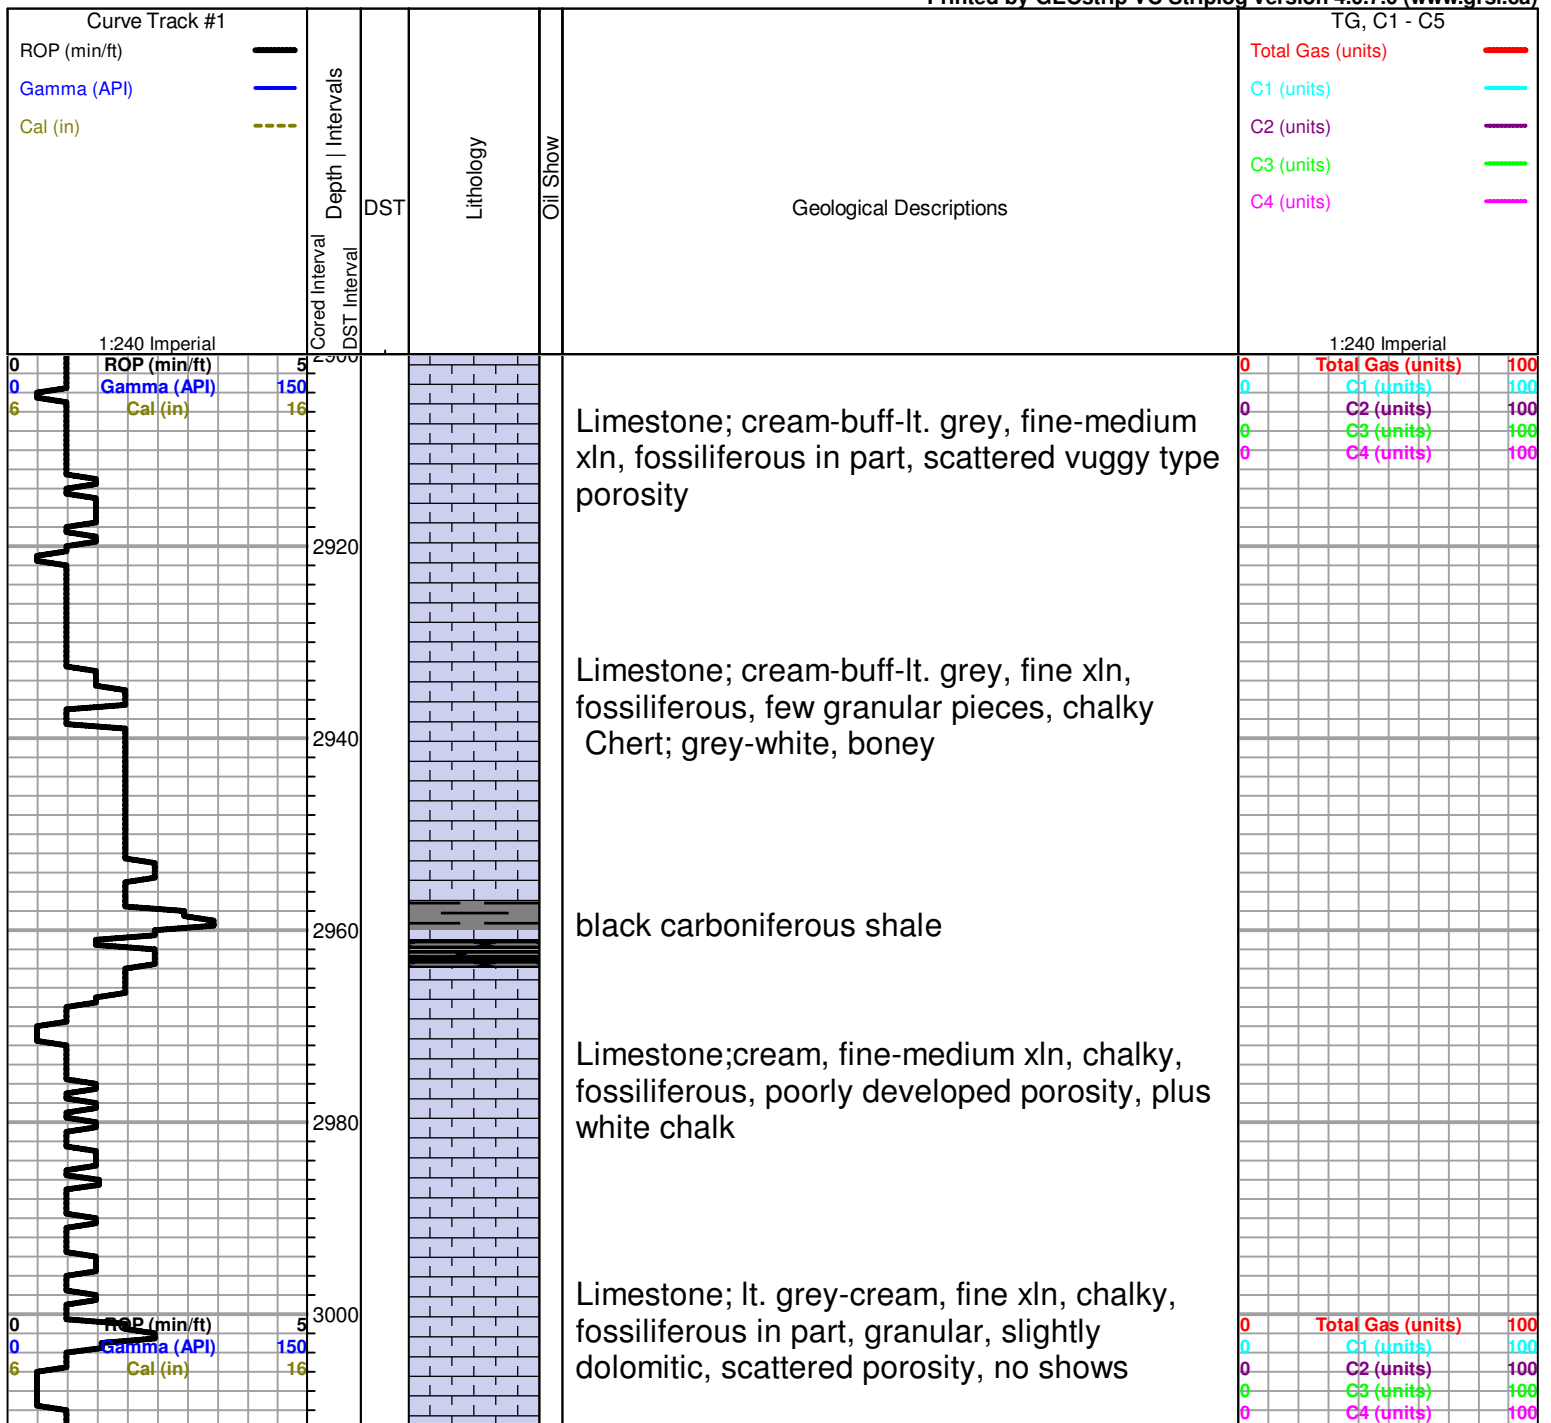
Printed by GEOstrip VC Striplog version 4.0.7.0 (www.grsi.ca)

Curve Track #1
ROP (min/ft)
Gamma (API)
Cal (in)
1:240 Imperial

Depth | Intervals
Cored Interval
DST Interval
DST
Lithology
Oil Show
Geological Descriptions

TG, C1 - C5
Total Gas (units)
C1 (units)
C2 (units)
C3 (units)
C4 (units)
1:240 Imperial

0 ROP (min/ft) 5
0 Gamma (API) 150
6 Cal (in) 16

2900
2920
2940
2960
2980
3000

0 Total Gas (units) 100
0 C1 (units) 100
0 C2 (units) 100
0 C3 (units) 100
0 C4 (units) 100

Limestone; cream-buff-lt. grey, fine-medium xln, fossiliferous in part, scattered vuggy type porosity

Limestone; cream-buff-lt. grey, fine xln, fossiliferous, few granular pieces, chalky
Chert; grey-white, boney

black carboniferous shale

Limestone;cream, fine-medium xln, chalky, fossiliferous, poorly developed porosity, plus white chalk

Limestone; lt. grey-cream, fine xln, chalky, fossiliferous in part, granular, slightly dolomitic, scattered porosity, no shows

0 ROP (min/ft) 5
0 Gamma (API) 150
6 Cal (in) 16

0 Total Gas (units) 100
0 C1 (units) 100
0 C2 (units) 100
0 C3 (units) 100
0 C4 (units) 100